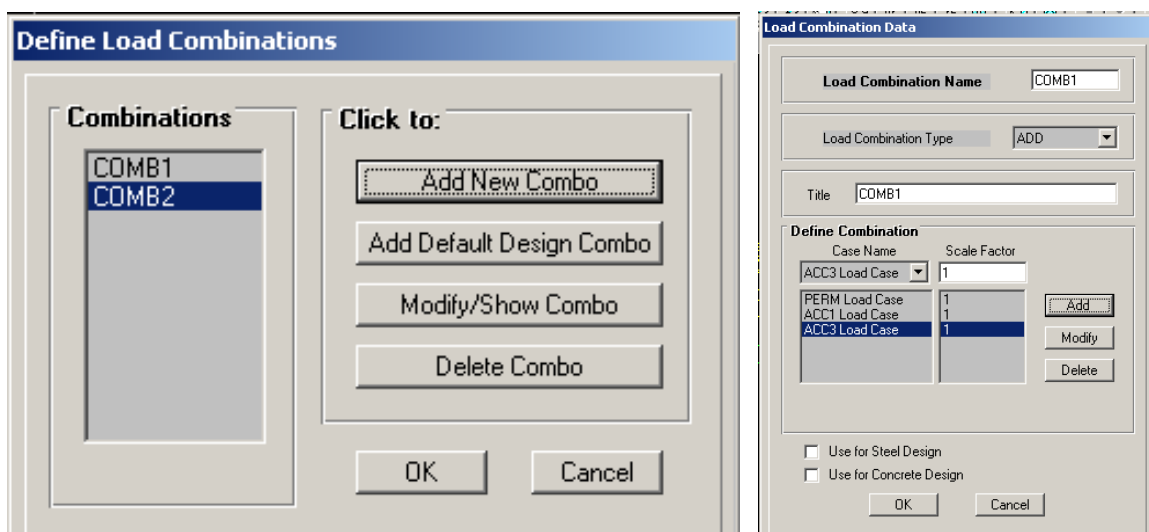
Define Load Combinations

Combinations
COMB1
COMB2

Click to:
Add New Combo
Add Default Design Combo
Modify/Show Combo
Delete Combo

OK
Cancel

Load Combination Data

Load Combination Name
COMB1

Load Combination Type
ADD

Title
COMB1

Define Combination
Case Name
Scale Factor
ACC3 Load Case
1

| | |
|---|---|
| PERM Load Case | 1 |
| ACC1 Load Case | 1 |
| ACC3 Load Case | 1 |

Add
Modify
Delete

Use for Steel Design
Use for Concrete Design

OK
Cancel